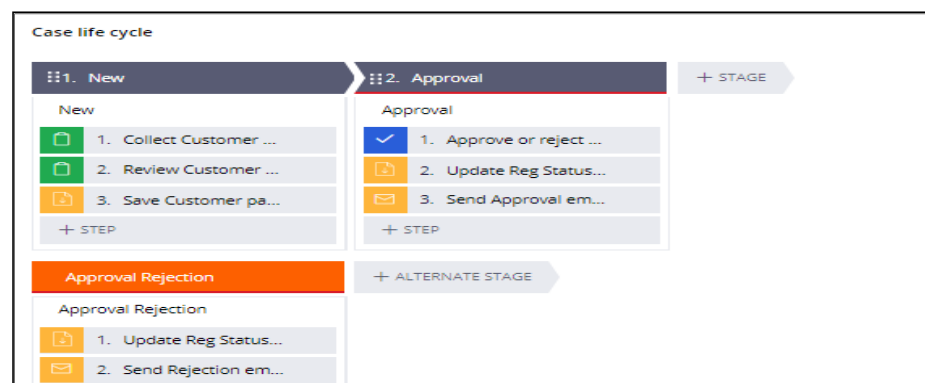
Case life cycle

1. New

New

1. Collect Customer ...

2. Review Customer ...

3. Save Customer pa...

+ STEP

2. Approval

Approval

1. Approve or reject ...

2. Update Reg Status...

3. Send Approval em...

+ STEP

+ STAGE

Approval Rejection

Approval Rejection

1. Update Reg Status...

2. Send Rejection em...

+ ALTERNATE STAGE